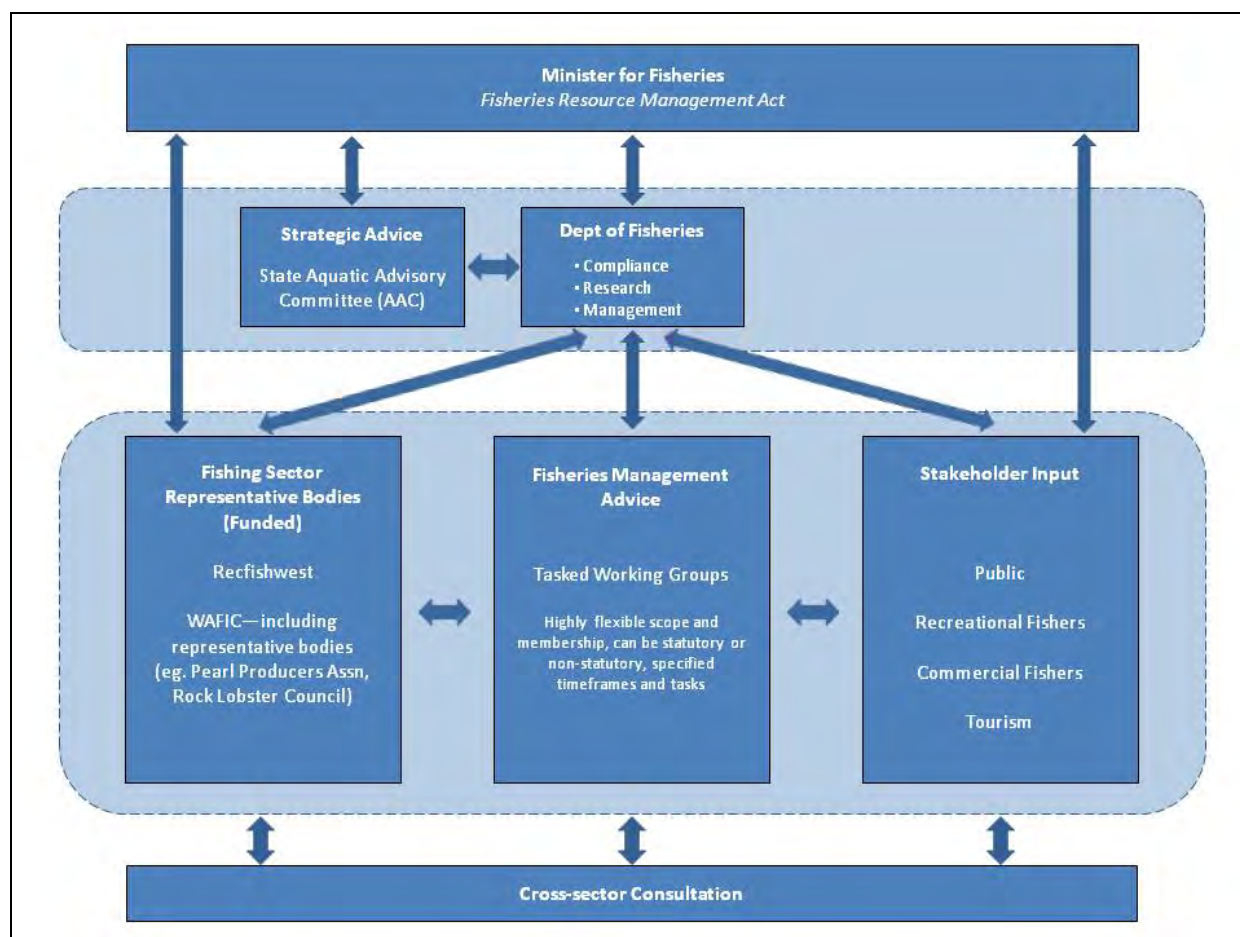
Minister for Fisheries
*Fisheries Resource Management Act*

Strategic Advice

State Aquatic Advisory Committee (AAC)

Dept of Fisheries

• Compliance
• Research
• Management

Fishing Sector Representative Bodies (Funded)

Recfishwest

WAFIC—including representative bodies (eg. Pearl Producers Assn, Rock Lobster Council)

Fisheries Management Advice

Tasked Working Groups

Highly flexible scope and membership, can be statutory or non-statutory, specified timeframes and tasks

Stakeholder Input

Public

Recreational Fishers

Commercial Fishers

Tourism

Cross-sector Consultation